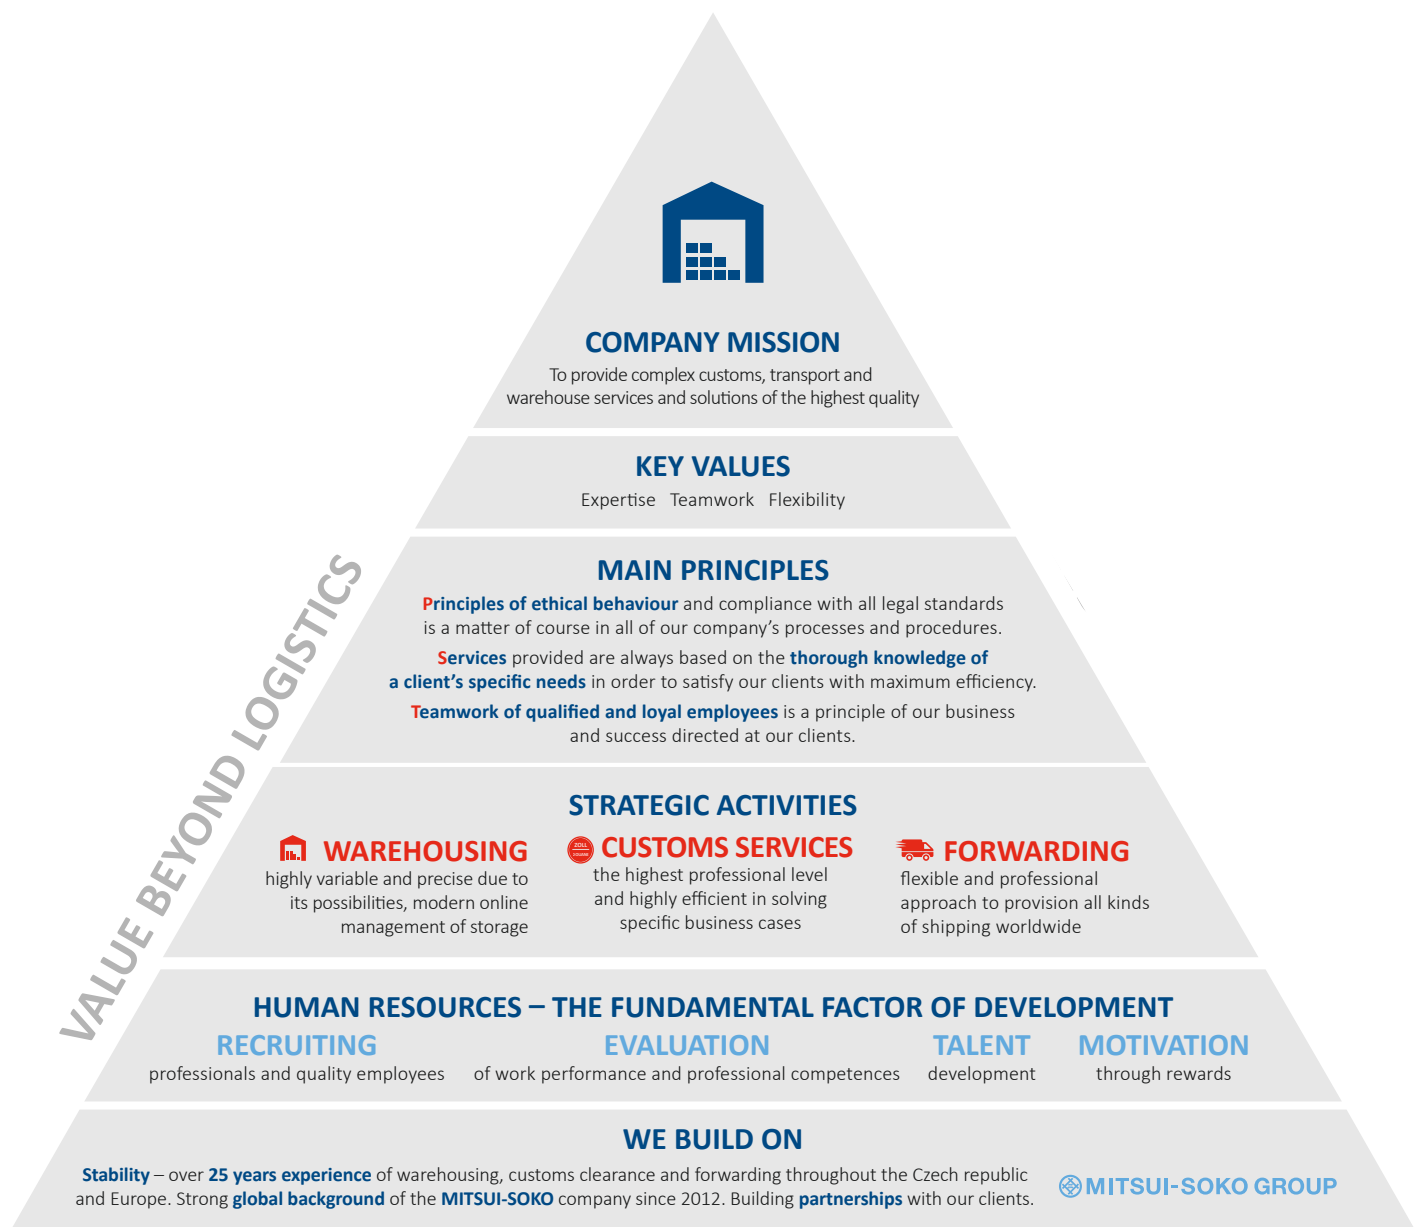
VALUE BEYOND LOGISTICS

COMPANY MISSION

To provide complex customs, transport and warehouse services and solutions of the highest quality

KEY VALUES

Expertise Teamwork Flexibility

MAIN PRINCIPLES

Principles of ethical behaviour and compliance with all legal standards is a matter of course in all of our company's processes and procedures.

Services provided are always based on the thorough knowledge of a client's specific needs in order to satisfy our clients with maximum efficiency.

Teamwork of qualified and loyal employees is a principle of our business and success directed at our clients.

STRATEGIC ACTIVITIES

WAREHOUSING
highly variable and precise due to its possibilities, modern online management of storage

ZOLL
CUSTOMS SERVICES
the highest professional level and highly efficient in solving specific business cases

FORWARDING
flexible and professional approach to provision all kinds of shipping worldwide

HUMAN RESOURCES – THE FUNDAMENTAL FACTOR OF DEVELOPMENT

RECRUITING
professionals and quality employees

EVALUATION
of work performance and professional competences

TALENT
development

MOTIVATION
through rewards

WE BUILD ON

Stability – over 25 years experience of warehousing, customs clearance and forwarding throughout the Czech republic and Europe. Strong global background of the MITSUI-SOKO company since 2012. Building partnerships with our clients.

MITSUI-SOKO GROUP